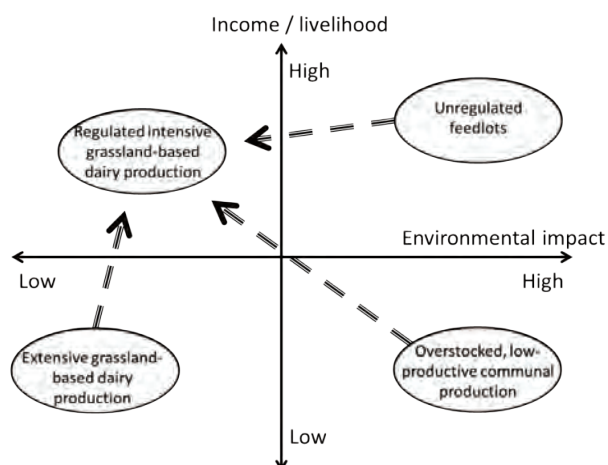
Income / livelihood

High

Regulated intensive grassland-based dairy production

Unregulated feedlots

Environmental impact

Low

High

Extensive grassland-based dairy production

Overstocked, low-productive communal production

Low